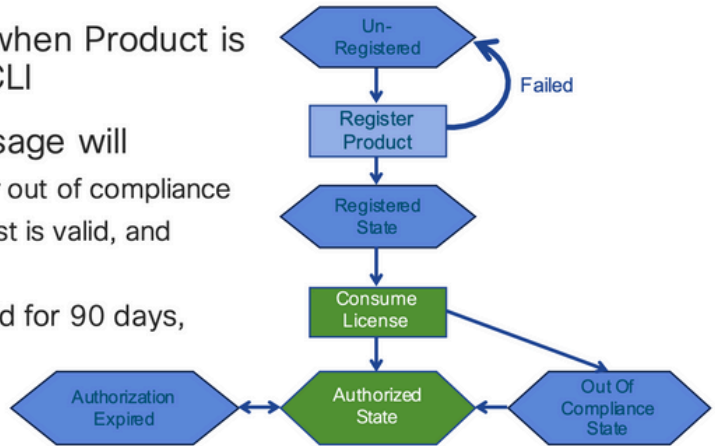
when Product is
CLI

sage will
out of compliance
st is valid, and

d for 90 days,

Un-Registered

Failed

Register Product

Registered State

Consume License

Authorization Expired

Authorized State

Out Of Compliance State